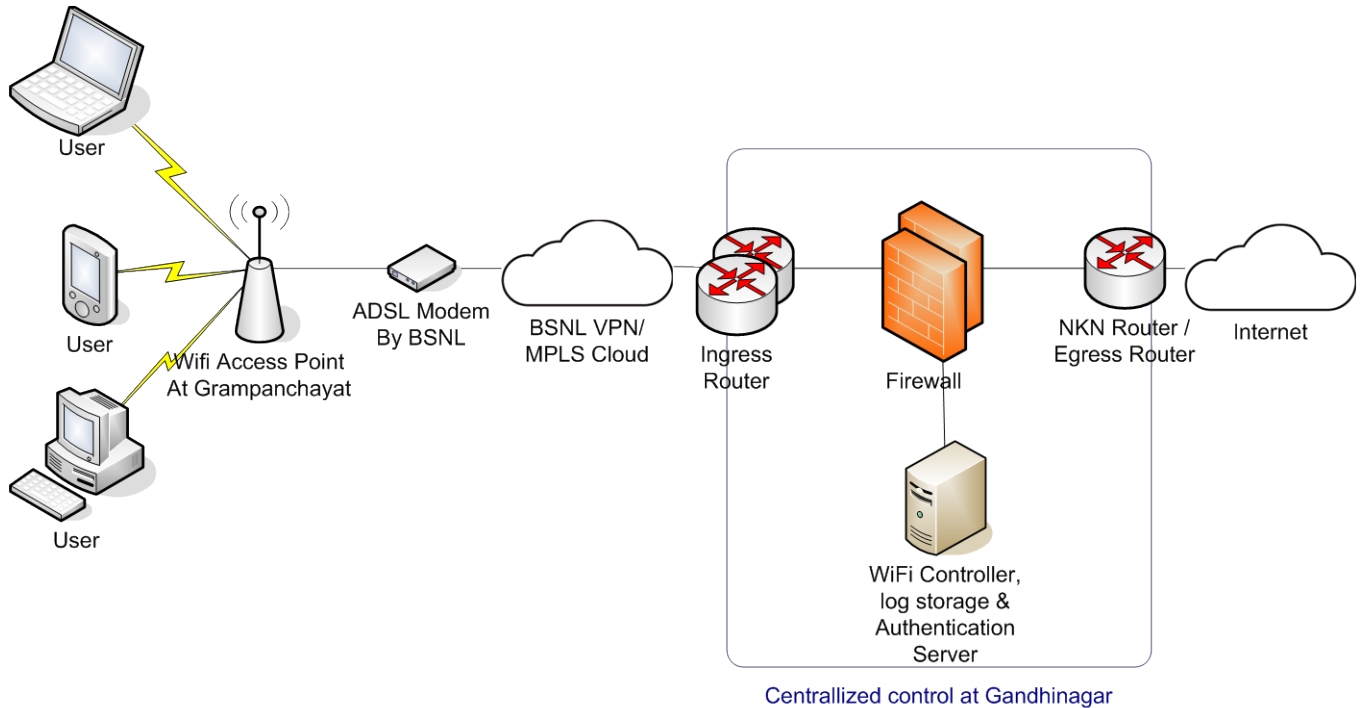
User

User

User

Wifi Access Point
At Grampanchayat

ADSL Modem
By BSNL

BSNL VPN/
MPLS Cloud

Ingress
Router

Firewall

NKN Router /
Egress Router

Internet

WiFi Controller,
log storage &
Authentication
Server

Centralized control at Gandhinagar